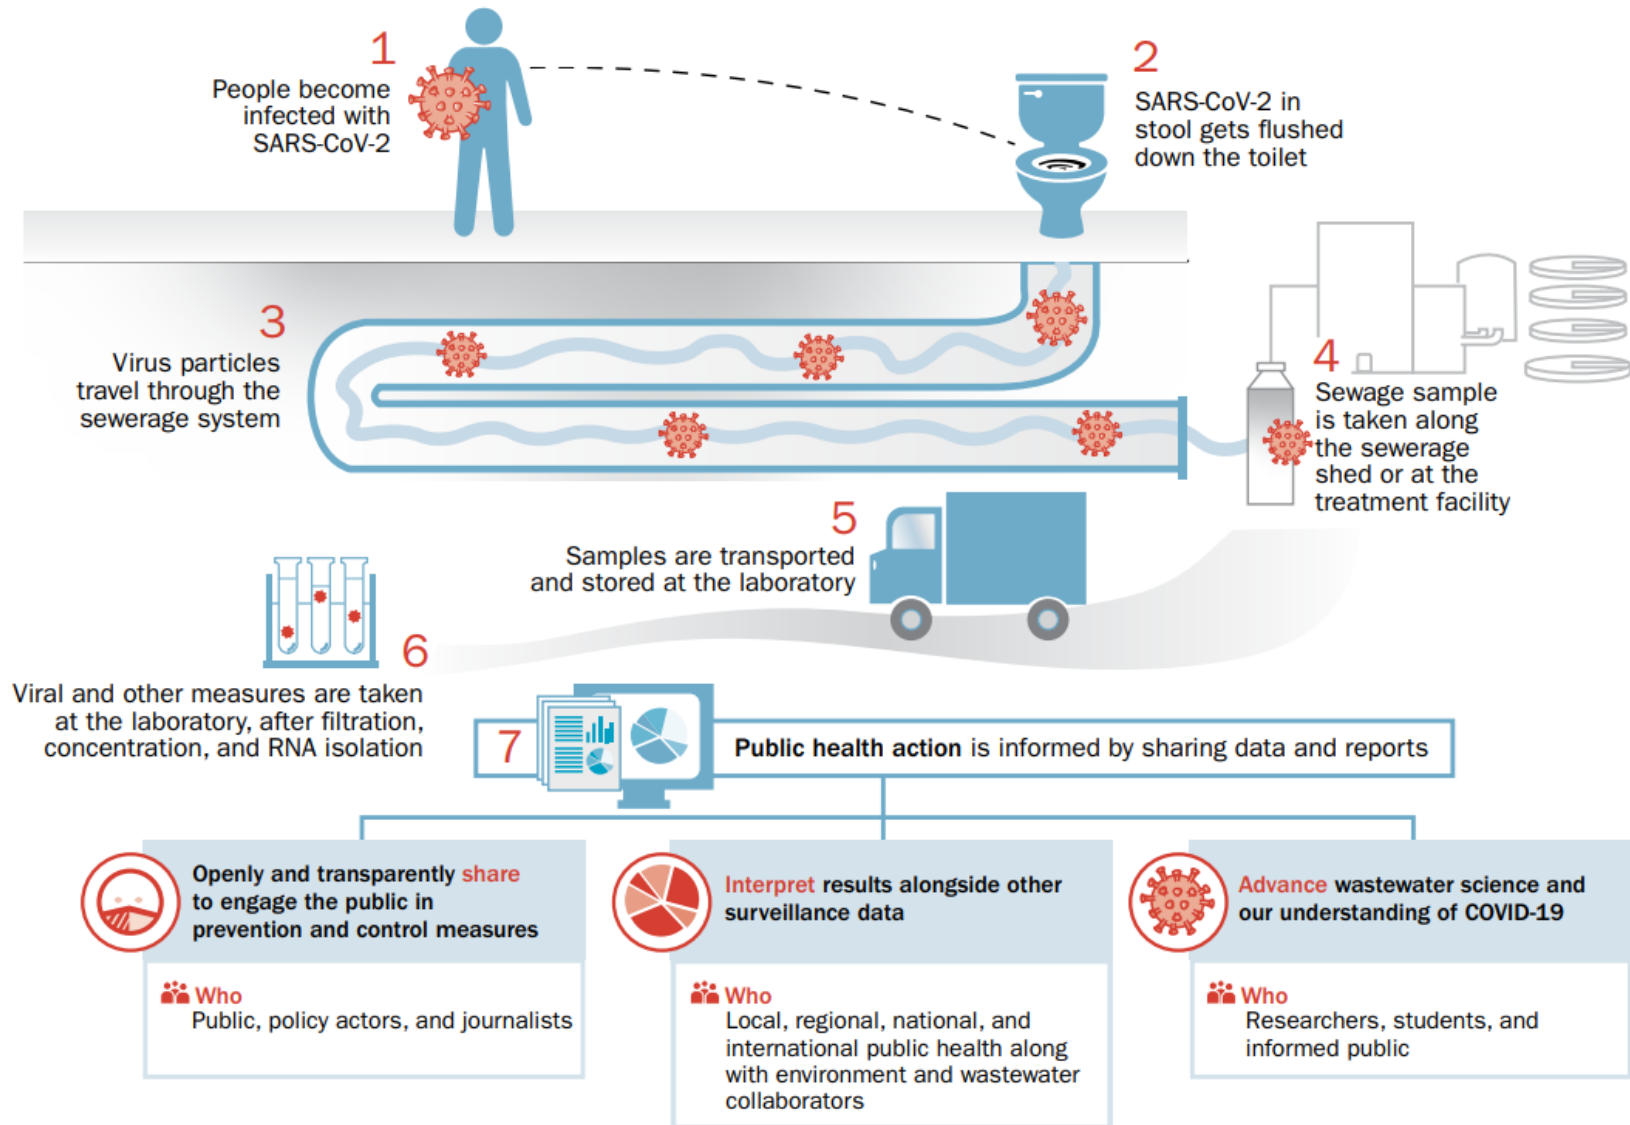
1
People become infected with SARS-CoV-2

2
SARS-CoV-2 in stool gets flushed down the toilet

3
Virus particles travel through the sewerage system

4
Sewage sample is taken along the sewerage shed or at the treatment facility

5
Samples are transported and stored at the laboratory

6
Viral and other measures are taken at the laboratory, after filtration, concentration, and RNA isolation

7
Public health action is informed by sharing data and reports

Openly and transparently share to engage the public in prevention and control measures

Who
Public, policy actors, and journalists

Interpret results alongside other surveillance data

Who
Local, regional, national, and international public health along with environment and wastewater collaborators

Advance wastewater science and our understanding of COVID-19

Who
Researchers, students, and informed public